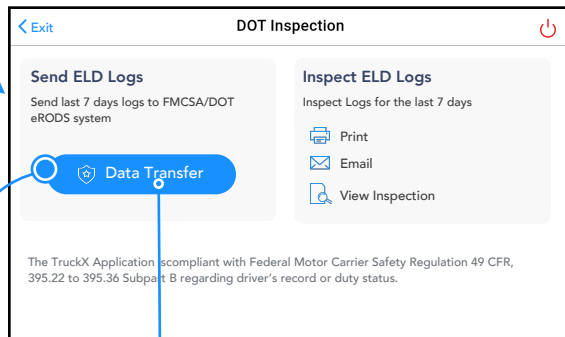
< Exit

DOT Inspection

Send ELD Logs

Send last 7 days logs to FMCSA/DOT eRODS system

Data Transfer

Inspect ELD Logs

Inspect Logs for the last 7 days

Print

Email

View Inspection

The TruckX Application iscompliant with Federal Motor Carrier Safety Regulation 49 CFR, 395.22 to 395.36 Subpart B regarding driver's record or duty status.